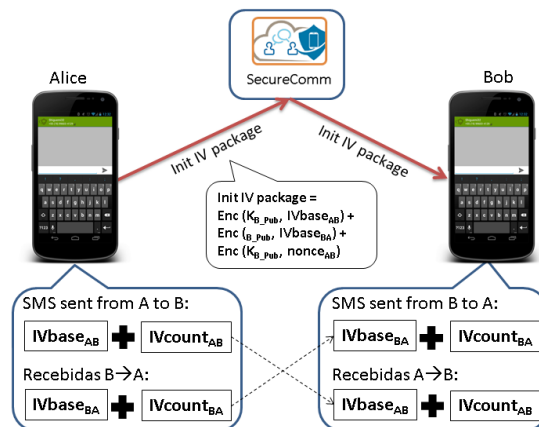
SecureComm

Alice

Bob

Init IV package

Init IV package

Init IV package = Enc ($K_{B\_Pub}$, $IVbase_{AB}$) + Enc ($_{B\_Pub}$, $IVbase_{BA}$) + Enc ($K_{B\_Pub}$, $nonce_{AB}$)

SMS sent from A to B:

$IVbase_{AB}$ + $IVcount_{AB}$

Recebidas B→A:

$IVbase_{BA}$ + $IVcount_{BA}$

SMS sent from B to A:

$IVbase_{BA}$ + $IVcount_{BA}$

Recebidas A→B:

$IVbase_{AB}$ + $IVcount_{AB}$